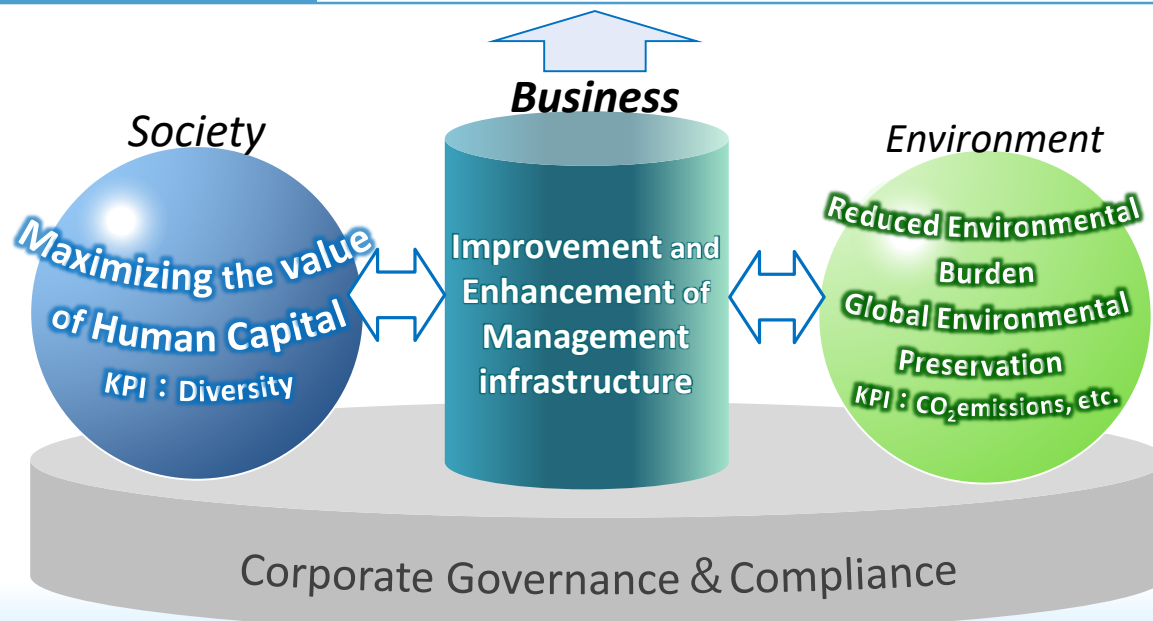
Business

Society

Maximizing the value of Human Capital

KPI：Diversity

Improvement and Enhancement of Management infrastructure

Environment

Reduced Environmental Burden

Global Environmental Preservation

KPI：$CO_2$emissions, etc.

Corporate Governance & Compliance